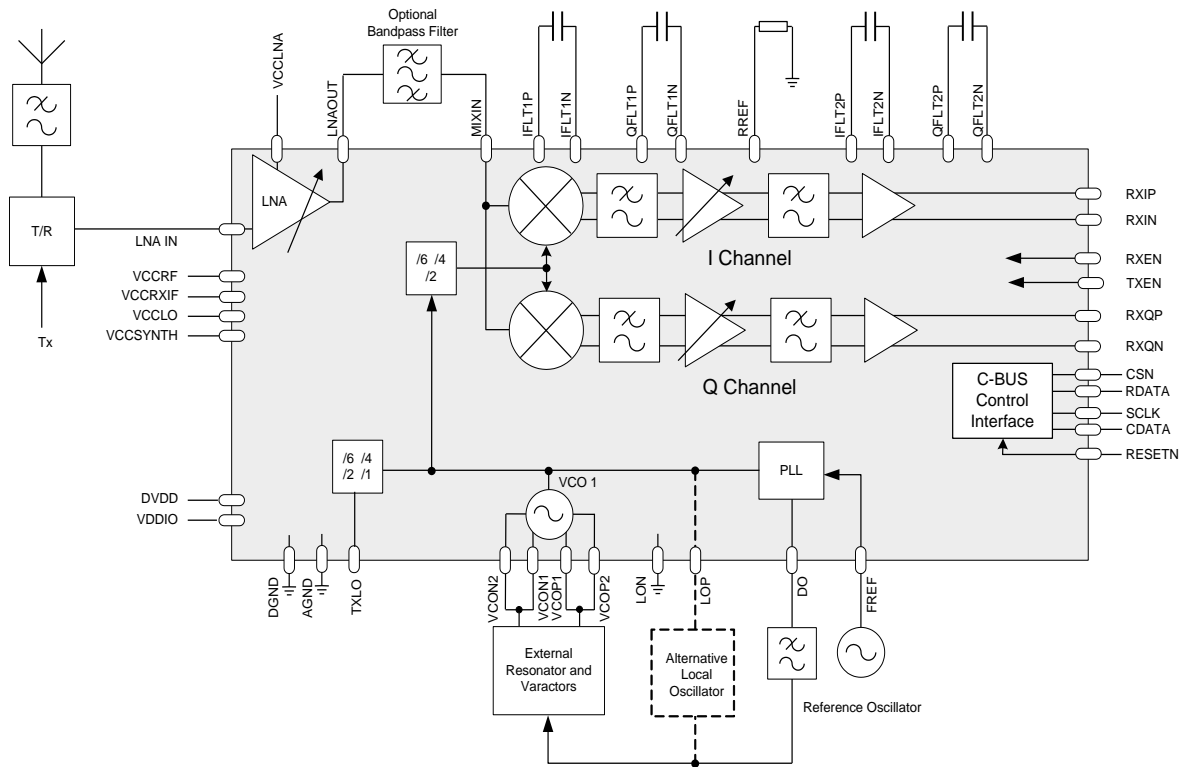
Optional Bandpass Filter

VCCLNA
LNAOUT
MIXIN
IFLT1P
IFLT1N
QFLT1P
QFLT1N
RREF
IFLT2P
IFLT2N
QFLT2P
QFLT2N

T/R
Tx
LNA IN
LNA

RXIP
RXIN
RXEN
TXEN
RXQP
RXQN

/6 /4
/2

I Channel

VCCRF
VCCRXIF
VCCLO
VCCSYNTH

Q Channel

C-BUS
Control
Interface

CSN
RDATA
SCLK
CDATA
RESETN

/6 /4
/2 /1

VCO 1

PLL

DVDD
VDDIO

DGND
AGND
TXLO
VCON2
VCON1
VCOP1
VCOP2
LON
LOP
DO
FREF

External Resonator and Varactors

Alternative Local Oscillator

Reference Oscillator